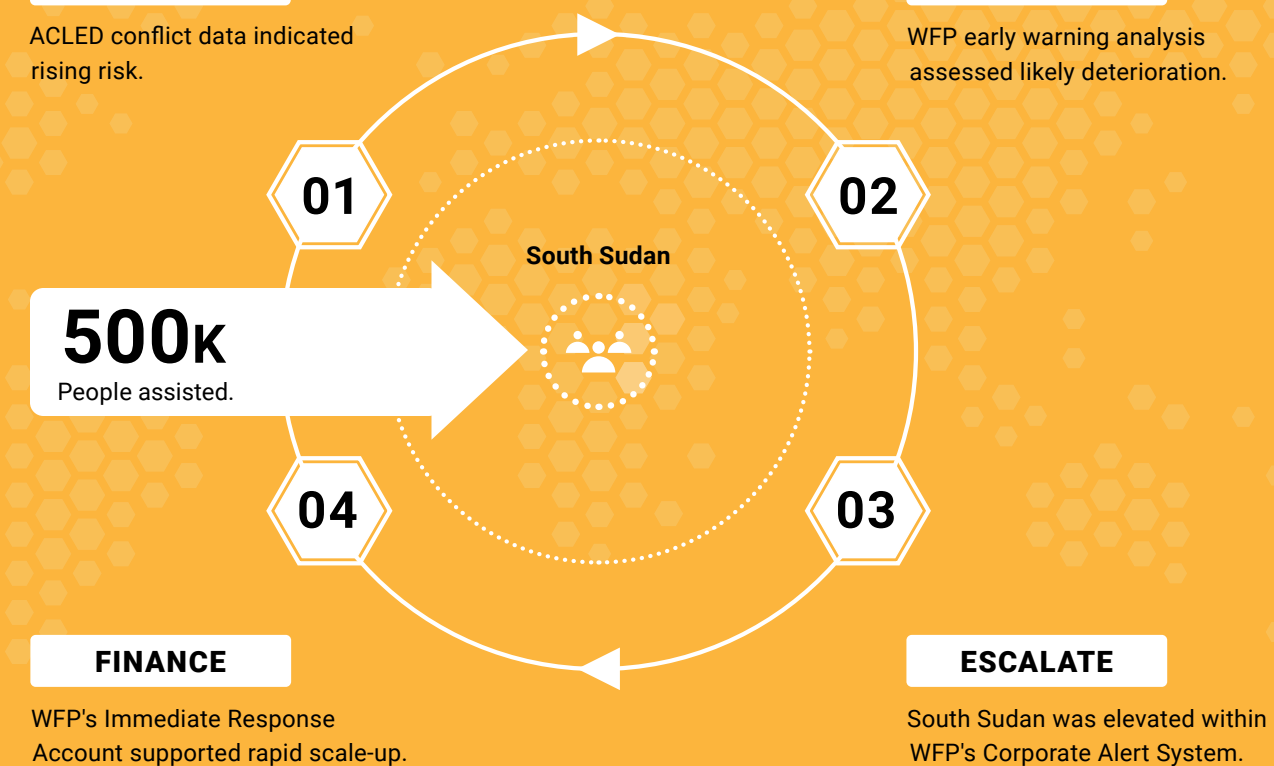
ACLED conflict data indicated rising risk.

WFP early warning analysis assessed likely deterioration.

01

02

South Sudan

500K
People assisted.

04

03

FINANCE

WFP's Immediate Response Account supported rapid scale-up.

ESCALATE

South Sudan was elevated within WFP's Corporate Alert System.